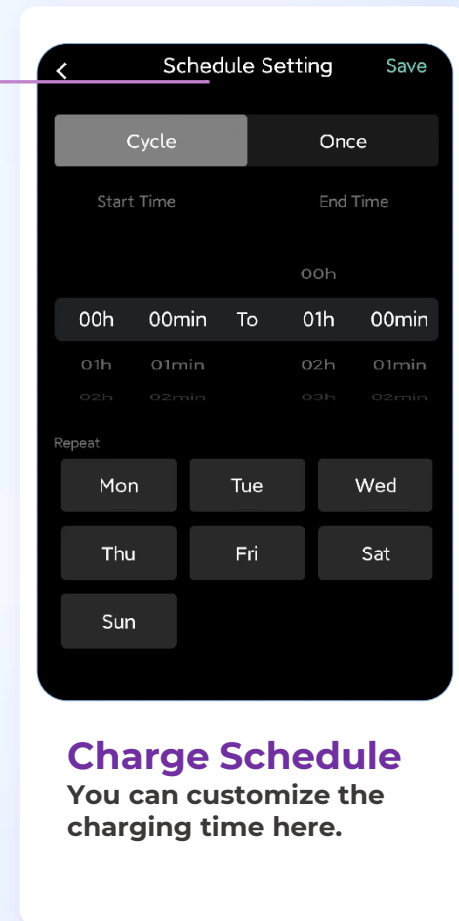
<

Schedule Setting

Save

Cycle

Once

Start Time

End Time

00h

00h 00min To 01h 00min

01h 01min 02h 01min

02h 02min 03h 02min

Repeat

Mon Tue Wed

Thu Fri Sat

Sun

Charge Schedule

You can customize the charging time here.